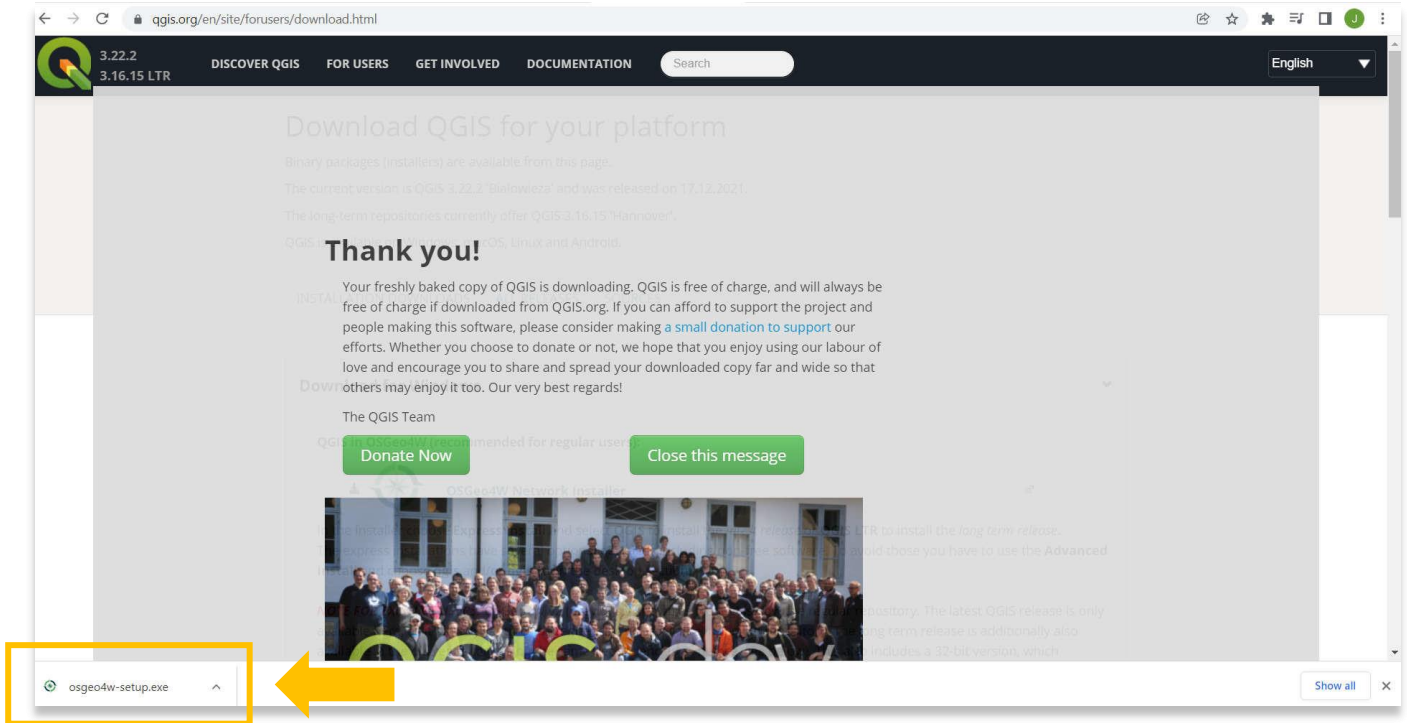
qgis.org/en/site/forusers/download.html

3.22.2
3.16.15 LTR

DISCOVER QGIS FOR USERS GET INVOLVED DOCUMENTATION

Search

English

Download QGIS for your platform

Binary packages (installers) are available from this page.

The current version is QGIS 3.22.2 'Białowieża' and was released on 17.12.2021.

The long-term repositories currently offer QGIS 3.16.15 'Hannover'.

QGIS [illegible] Windows, macOS, Linux and Android.

Thank you!

Your freshly baked copy of QGIS is downloading. QGIS is free of charge, and will always be free of charge if downloaded from QGIS.org. If you can afford to support the project and people making this software, please consider making a small donation to support our efforts. Whether you choose to donate or not, we hope that you enjoy using our labour of love and encourage you to share and spread your downloaded copy far and wide so that others may enjoy it too. Our very best regards!

The QGIS Team

Donate Now

Close this message

OSGeo4W Network Installer

osgeo4w-setup.exe

Show all